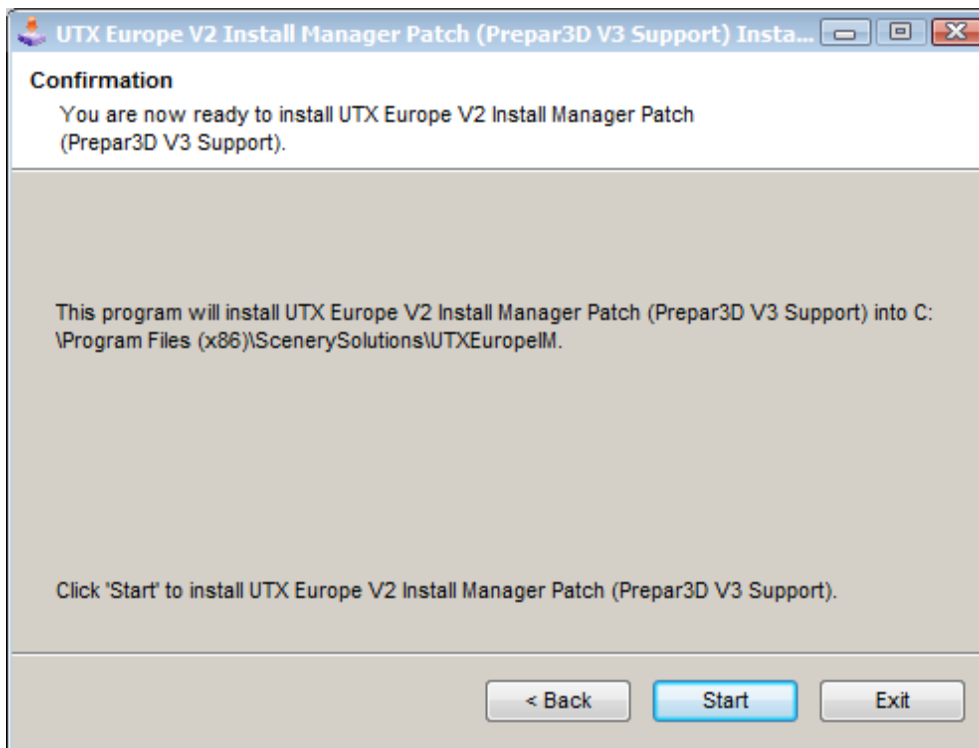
UTX Europe V2 Install Manager Patch (Prepar3D V3 Support) Insta...

Confirmation

You are now ready to install UTX Europe V2 Install Manager Patch (Prepar3D V3 Support).

This program will install UTX Europe V2 Install Manager Patch (Prepar3D V3 Support) into C:\Program Files (x86)\ScenerySolutions\UTXEuropeIM.

Click 'Start' to install UTX Europe V2 Install Manager Patch (Prepar3D V3 Support).

< Back Start Exit